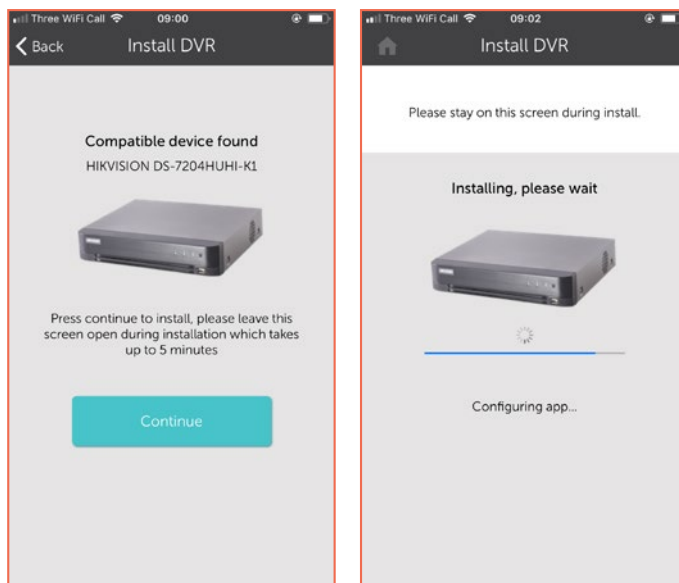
Three WiFi Call 09:00

Back Install DVR

Compatible device found

HIKVISION DS-7204HUHI-K1

Press continue to install, please leave this screen open during installation which takes up to 5 minutes

Continue

Three WiFi Call 09:02

Install DVR

Please stay on this screen during install.

Installing, please wait

Configuring app...